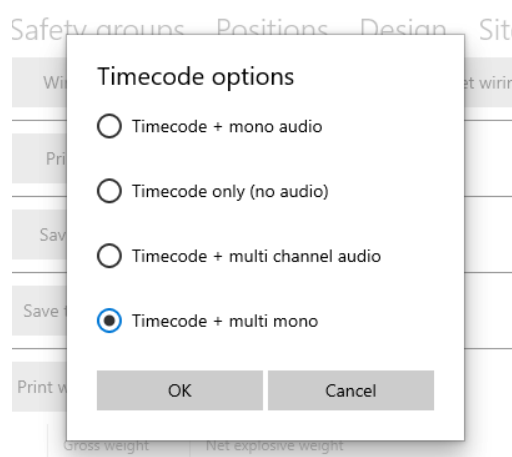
Safety groups Positions Design Site

Wi

et wirir

Pri

Sav

Save f

Print w

Timecode options

Timecode + mono audio

Timecode only (no audio)

Timecode + multi channel audio

Timecode + multi mono

OK

Cancel

Gross weight

Net explosive weight